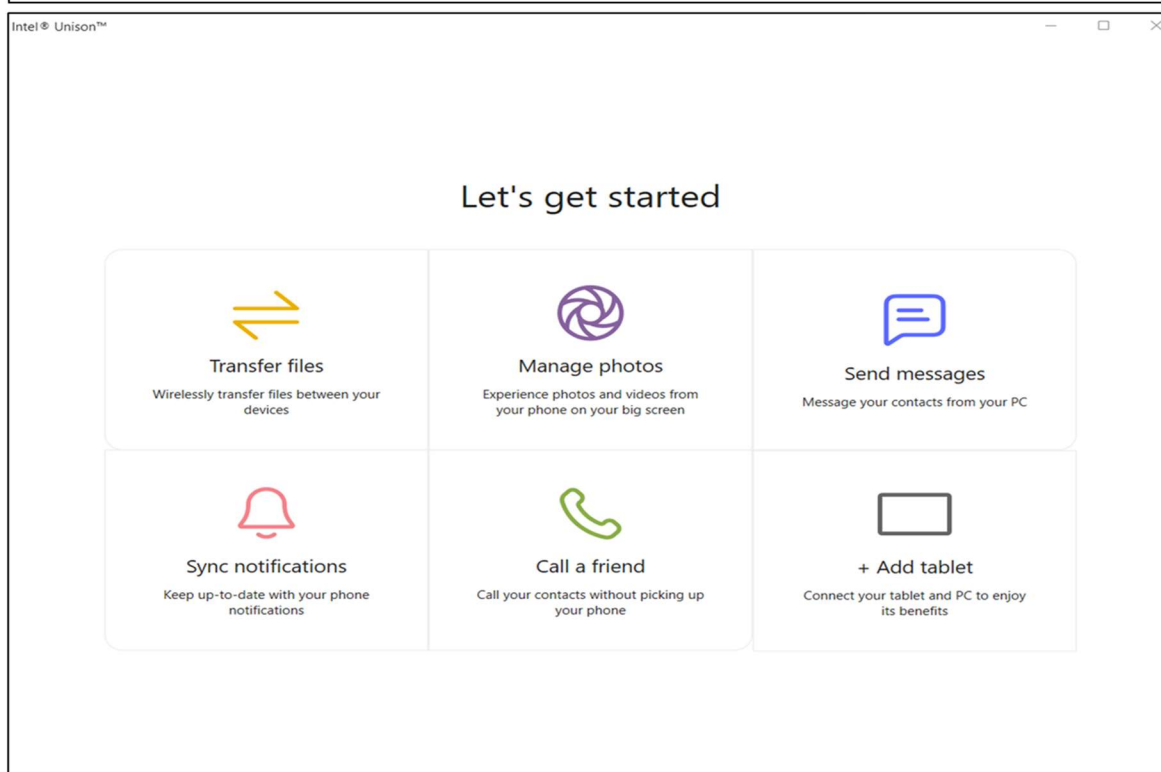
Intel® Unison™

Let's get started

Transfer files
Wirelessly transfer files between your devices

Manage photos
Experience photos and videos from your phone on your big screen

Send messages
Message your contacts from your PC

Sync notifications
Keep up-to-date with your phone notifications

Call a friend
Call your contacts without picking up your phone

+ Add tablet
Connect your tablet and PC to enjoy its benefits